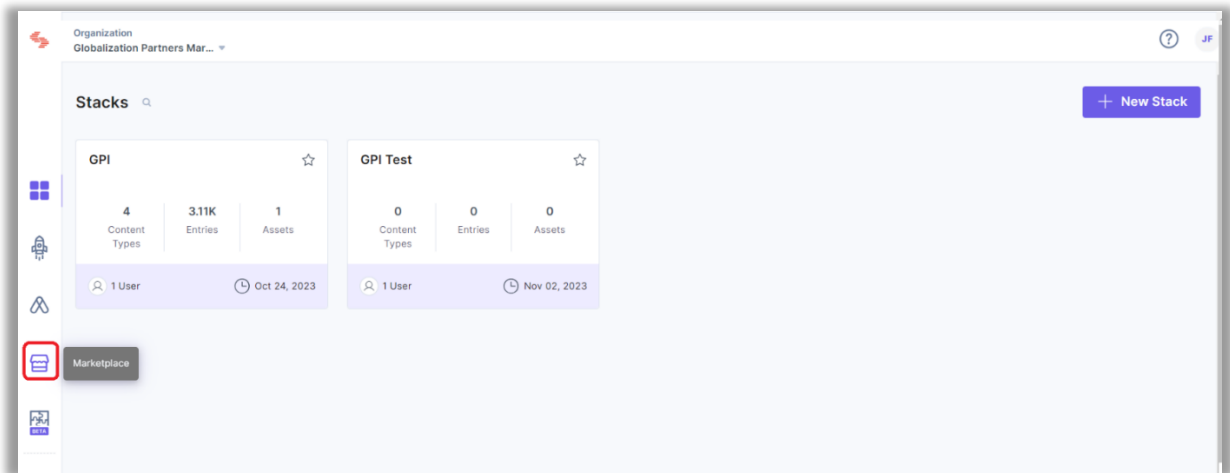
Organization
Globalization Partners Mar...

JF

Stacks

+ New Stack

GPI

4
Content Types

3.11K
Entries

1
Assets

1 User

Oct 24, 2023

GPI Test

0
Content Types

0
Entries

0
Assets

1 User

Nov 02, 2023

Marketplace

BETA